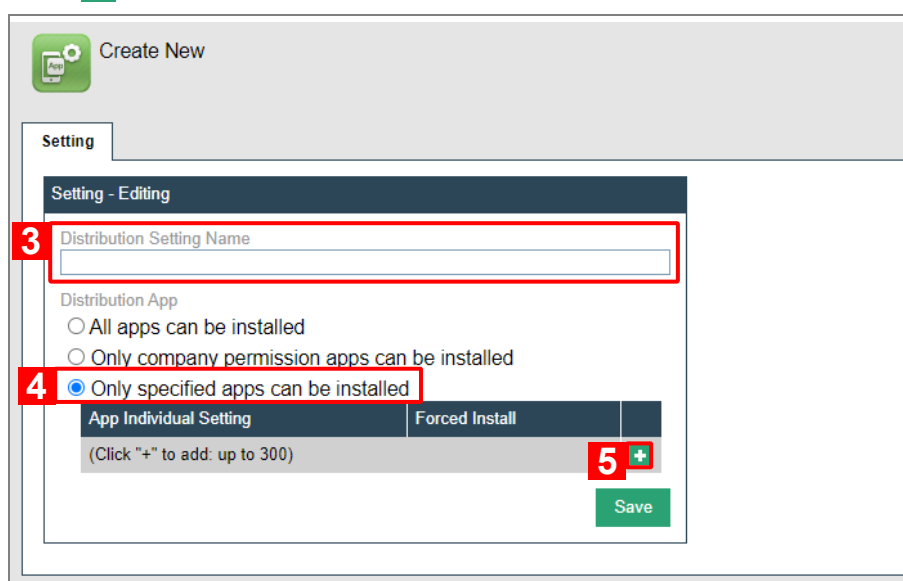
App

Create New

Setting

Setting - Editing

3

Distribution Setting Name

Distribution App

All apps can be installed

Only company permission apps can be installed

4

Only specified apps can be installed

| App Individual Setting | Forced Install | |
|---|---|---|
| (Click "+" to add: up to 300) | | + |

5

Save